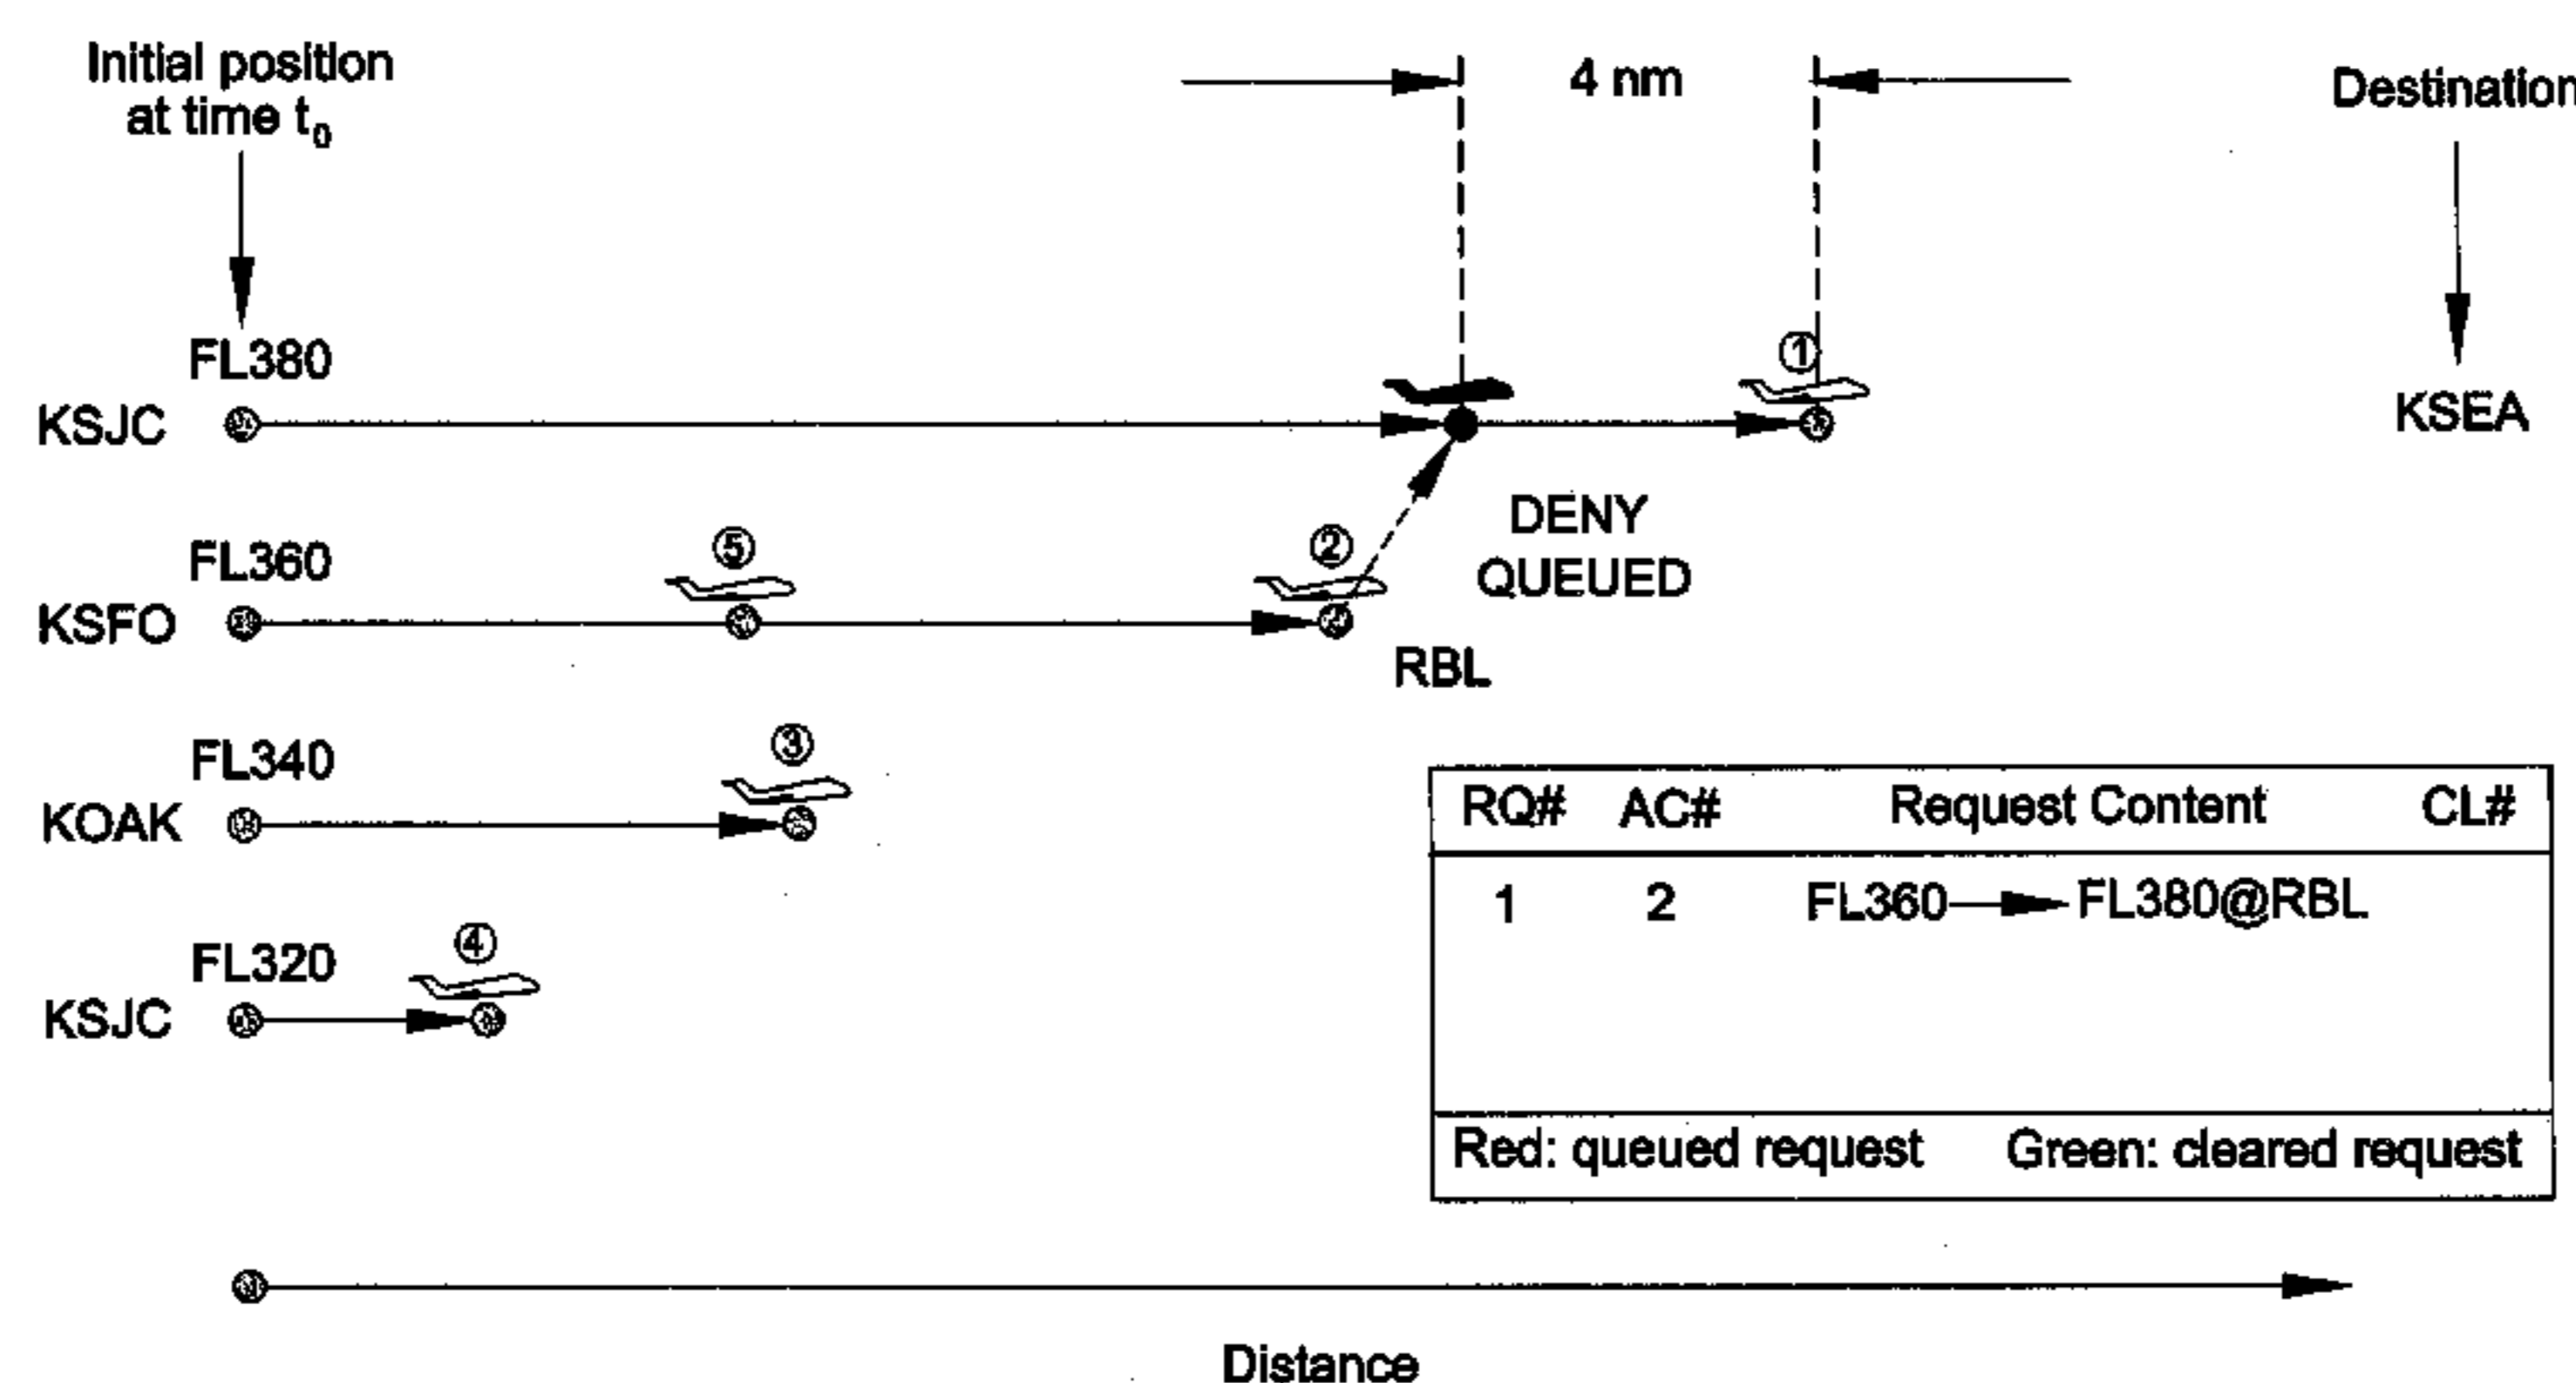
Initial position at time $t_0$

4 nm

Destination

FL380
KSJC

①

KSEA

DENY QUEUED

FL360
KSFO

⑤

②

RBL

FL340
KOAK

③

FL320
KSJC

④

| RQ# | AC# | Request Content | CL# |
|---|---|---|---|
| 1 | 2 | FL360 ⟶ FL380@RBL | |
| Red: queued request | | Green: cleared request | |

Distance